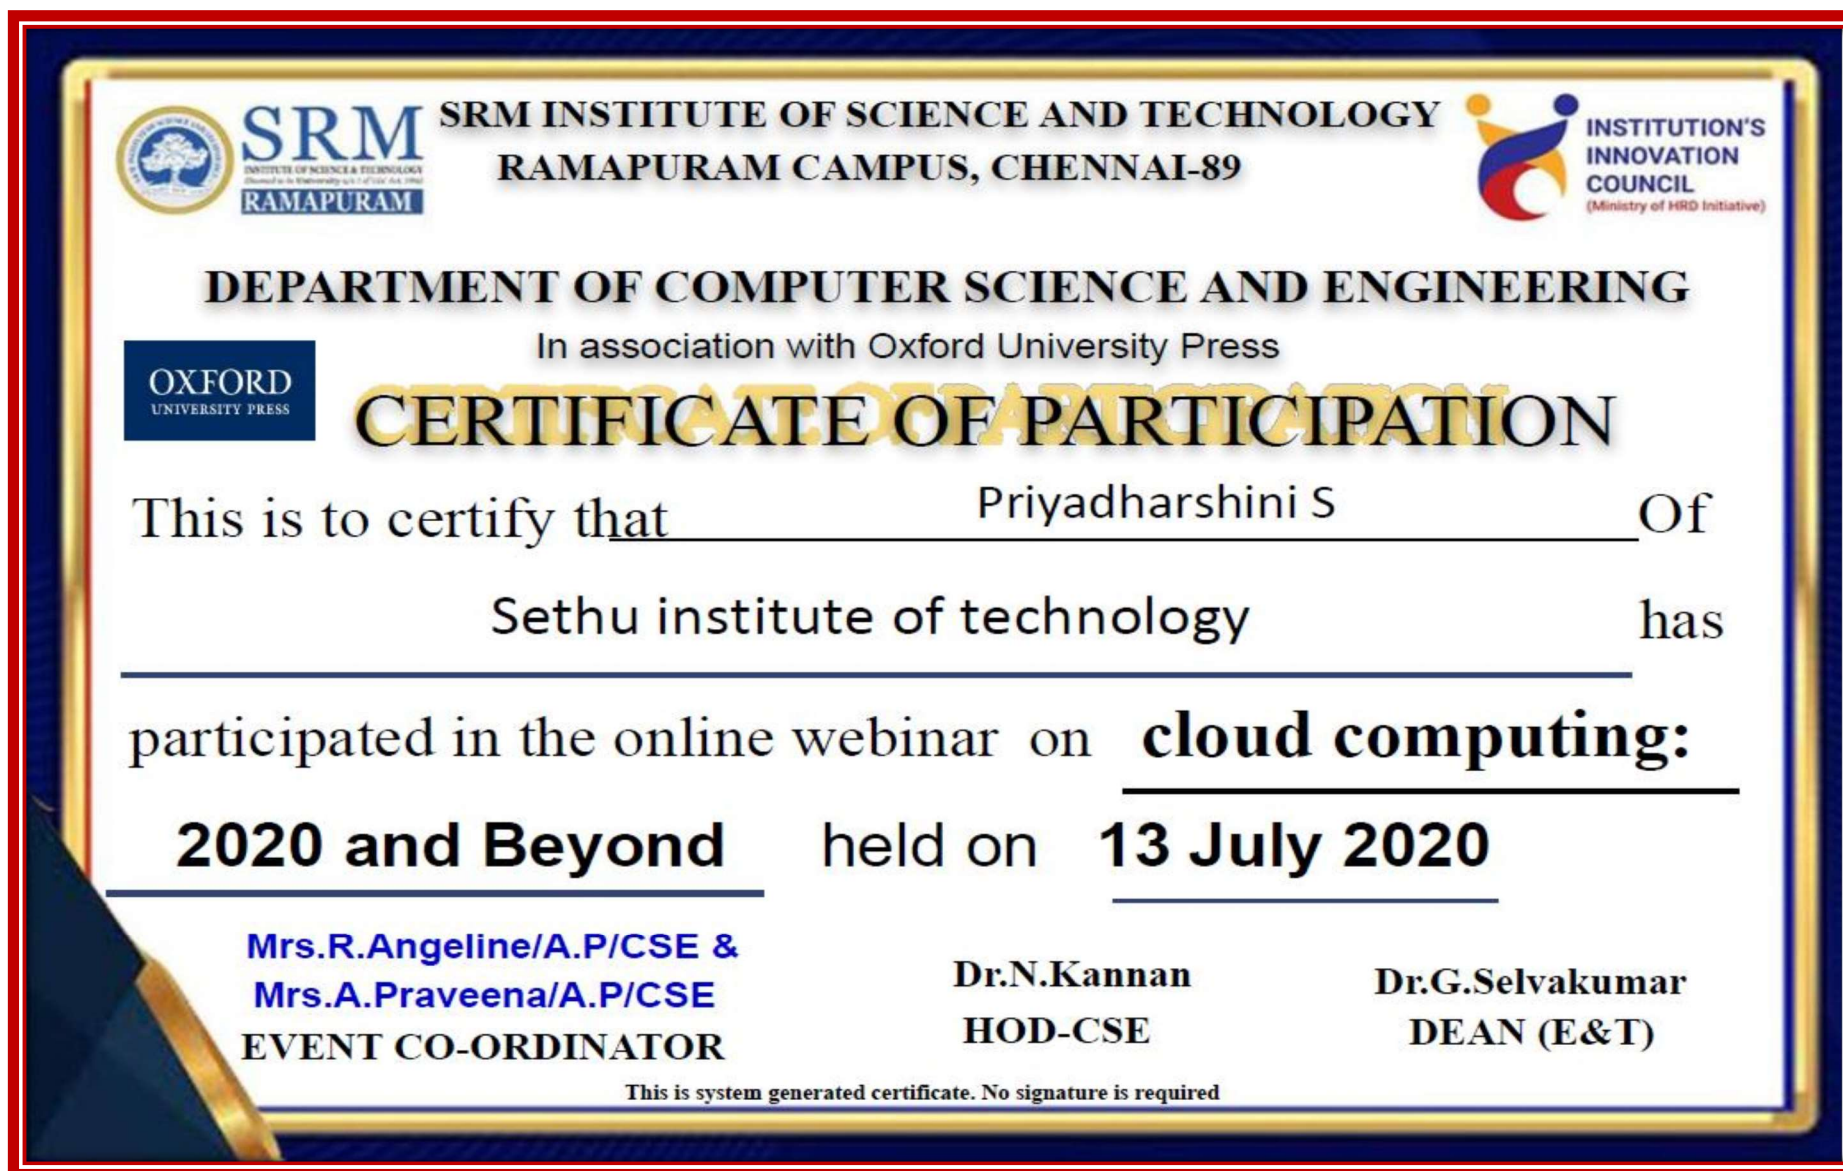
SRM
INSTITUTE OF SCIENCE & TECHNOLOGY
RAMAPURAM

SRM INSTITUTE OF SCIENCE AND TECHNOLOGY
RAMAPURAM CAMPUS, CHENNAI-89

INSTITUTION'S INNOVATION COUNCIL
(Ministry of HRD Initiative)

DEPARTMENT OF COMPUTER SCIENCE AND ENGINEERING

In association with Oxford University Press

OXFORD
UNIVERSITY PRESS

CERTIFICATE OF PARTICIPATION

This is to certify that Priyadharshini S Of

Sethu institute of technology has

participated in the online webinar on cloud computing:

2020 and Beyond held on 13 July 2020

Mrs.R.Angeline/A.P/CSE &
Mrs.A.Praveena/A.P/CSE
EVENT CO-ORDINATOR

Dr.N.Kannan
HOD-CSE

Dr.G.Selvakumar
DEAN (E&T)

This is system generated certificate. No signature is required